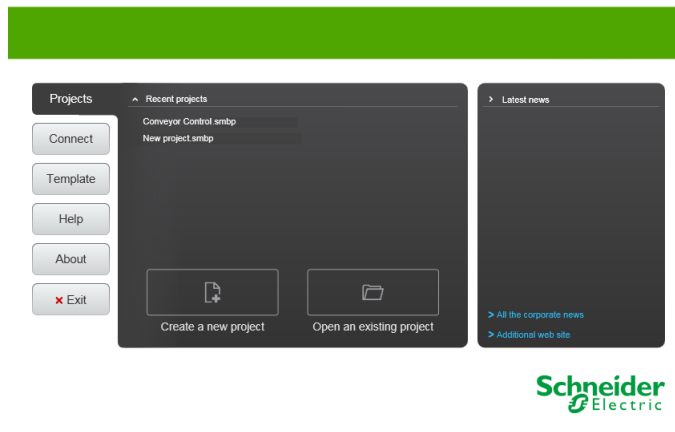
Projects
Connect
Template
Help
About
Exit

Recent projects
Conveyor Control.smbp
New project.smbp

Create a new project
Open an existing project

Latest news
All the corporate news
Additional web site

Schneider Electric